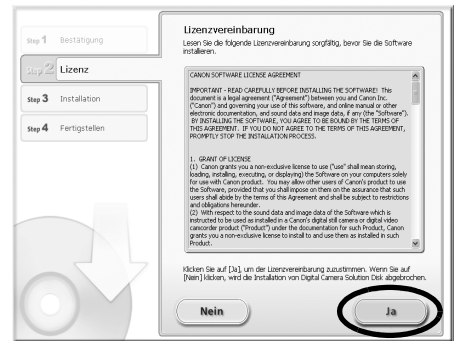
Step 1 Bestätigung

Step 2 Lizenz

Step 3 Installation

Step 4 Fertigstellen

Lizenzvereinbarung

Lesen Sie die folgende Lizenzvereinbarung sorgfältig, bevor Sie die Software installieren.

CANON SOFTWARE LICENSE AGREEMENT

IMPORTANT - READ CAREFULLY BEFORE INSTALLING THE SOFTWARE! This document is a legal agreement ("Agreement") between you and Canon Inc. ("Canon") and governing your use of this software, and online manual or other electronic documentation, and sound data and image data, if any (the "Software"). BY INSTALLING THE SOFTWARE, YOU AGREE TO BE BOUND BY THE TERMS OF THIS AGREEMENT. IF YOU DO NOT AGREE TO THE TERMS OF THIS AGREEMENT, PROMPTLY STOP THE INSTALLATION PROCESS.

1. GRANT OF LICENSE
(1) Canon grants you a non-exclusive license to use ("use" shall mean storing, loading, installing, executing, or displaying) the Software on your computers solely for use with Canon product. You may allow other users of Canon's product to use the Software, provided that you shall impose on them on the assurance that such users shall abide by the terms of this Agreement and shall be subject to restrictions and obligations hereunder.
(2) With respect to the sound data and image data of the Software which is instructed to be used as installed in a Canon's digital still camera or digital video camcorder product ("Product") under the documentation for such Product, Canon grants you a non-exclusive license to install to and use them as installed in such Product.

Klicken Sie auf [Ja], um der Lizenzvereinbarung zuzustimmen. Wenn Sie auf [Nein] klicken, wird die Installation von Digital Camera Solution Disk abgebrochen.

Nein

Ja